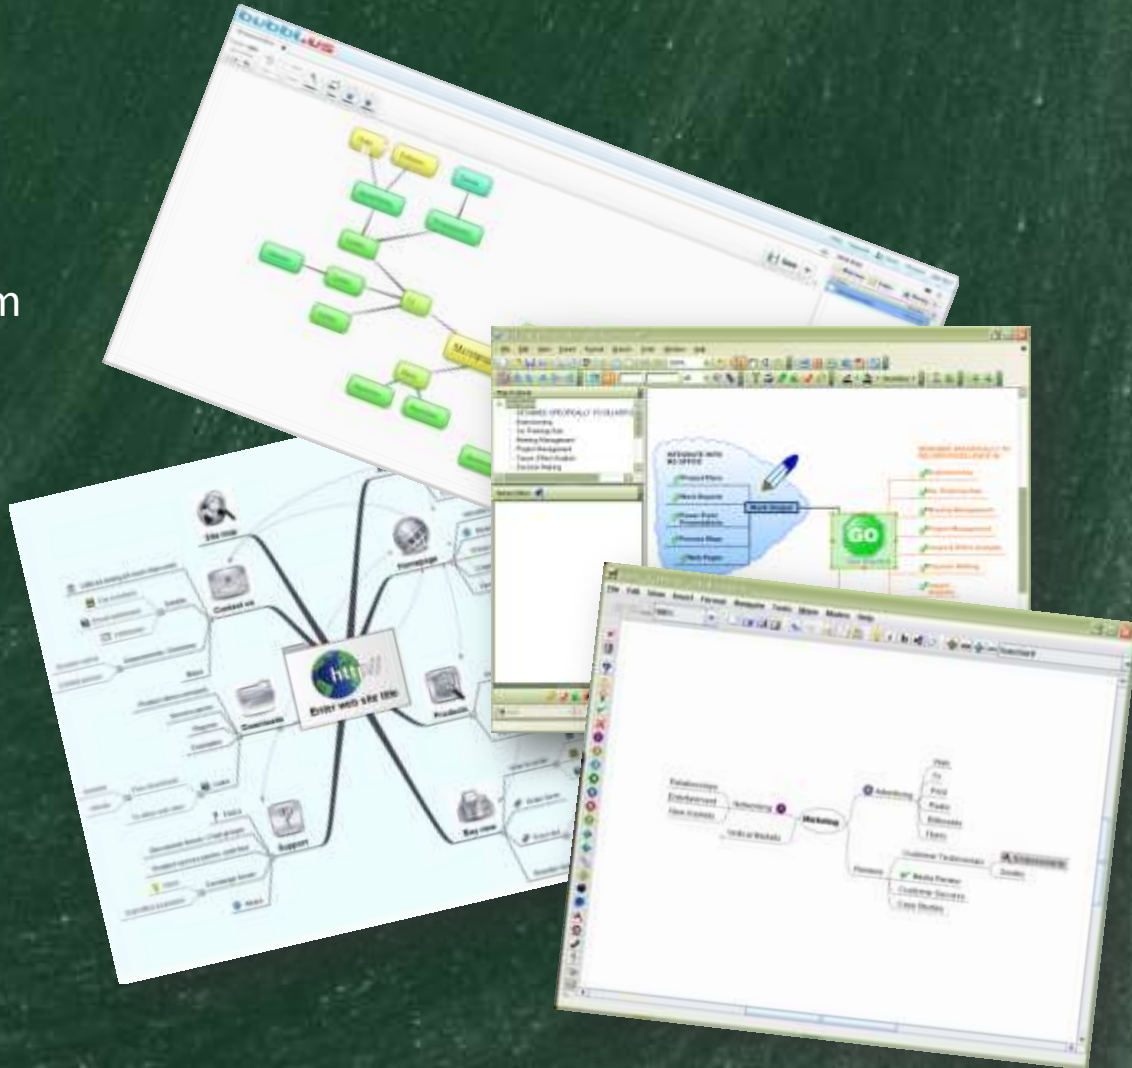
bubbl.us

m

INTEGRATE WITH MS OFFICE

Project Plans

Work Reports

Power Point Presentations

Process Maps

Web Pages

Work Output

GO

Site map

Contact us

Homepage

Enter web site title

Downloads

Products

Support

Buy now

File Edit View Insert Format Navigate Tools Maps Modes Help

Relationships

Entertainment

View Markets

Networking

Marketing

Vertical Markets

Advertising

Web

TV

Print

Radio

Billboards

Flyers

Customer Testimonials

Media Reviews

Customer Service

Case Studies

Reviews